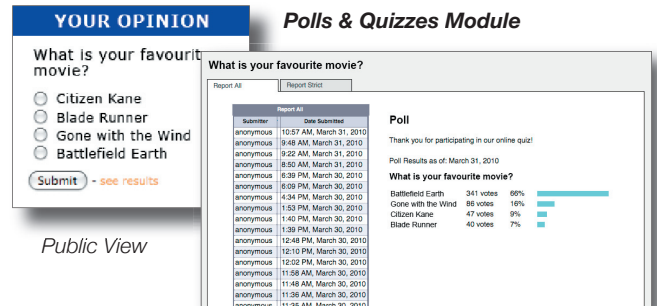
YOUR OPINION

What is your favourite movie?

Citizen Kane
Blade Runner
Gone with the Wind
Battlefield Earth

Submit - see results

Public View

Polls & Quizzes Module

What is your favourite movie?

Report All | Report Strict

Report All

| Submitter | Date Submitted |
|---|---|
| anonymous | 10:57 AM, March 31, 2010 |
| anonymous | 9:48 AM, March 31, 2010 |
| anonymous | 9:22 AM, March 31, 2010 |
| anonymous | 8:50 AM, March 31, 2010 |
| anonymous | 6:39 PM, March 30, 2010 |
| anonymous | 6:09 PM, March 30, 2010 |
| anonymous | 4:34 PM, March 30, 2010 |
| anonymous | 1:53 PM, March 30, 2010 |
| anonymous | 1:40 PM, March 30, 2010 |
| anonymous | 1:39 PM, March 30, 2010 |
| anonymous | 12:48 PM, March 30, 2010 |
| anonymous | 12:10 PM, March 30, 2010 |
| anonymous | 12:02 PM, March 30, 2010 |
| anonymous | 11:58 AM, March 30, 2010 |
| anonymous | 11:48 AM, March 30, 2010 |
| anonymous | 11:36 AM, March 30, 2010 |
| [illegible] | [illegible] |

Poll

Thank you for participating in our online quiz!

Poll Results as of: March 31, 2010

What is your favourite movie?

| | | |
|---|---|---|
| Battlefield Earth | 341 votes | 66% |
| Gone with the Wind | 86 votes | 16% |
| Citizen Kane | 47 votes | 9% |
| Blade Runner | 40 votes | 7% |